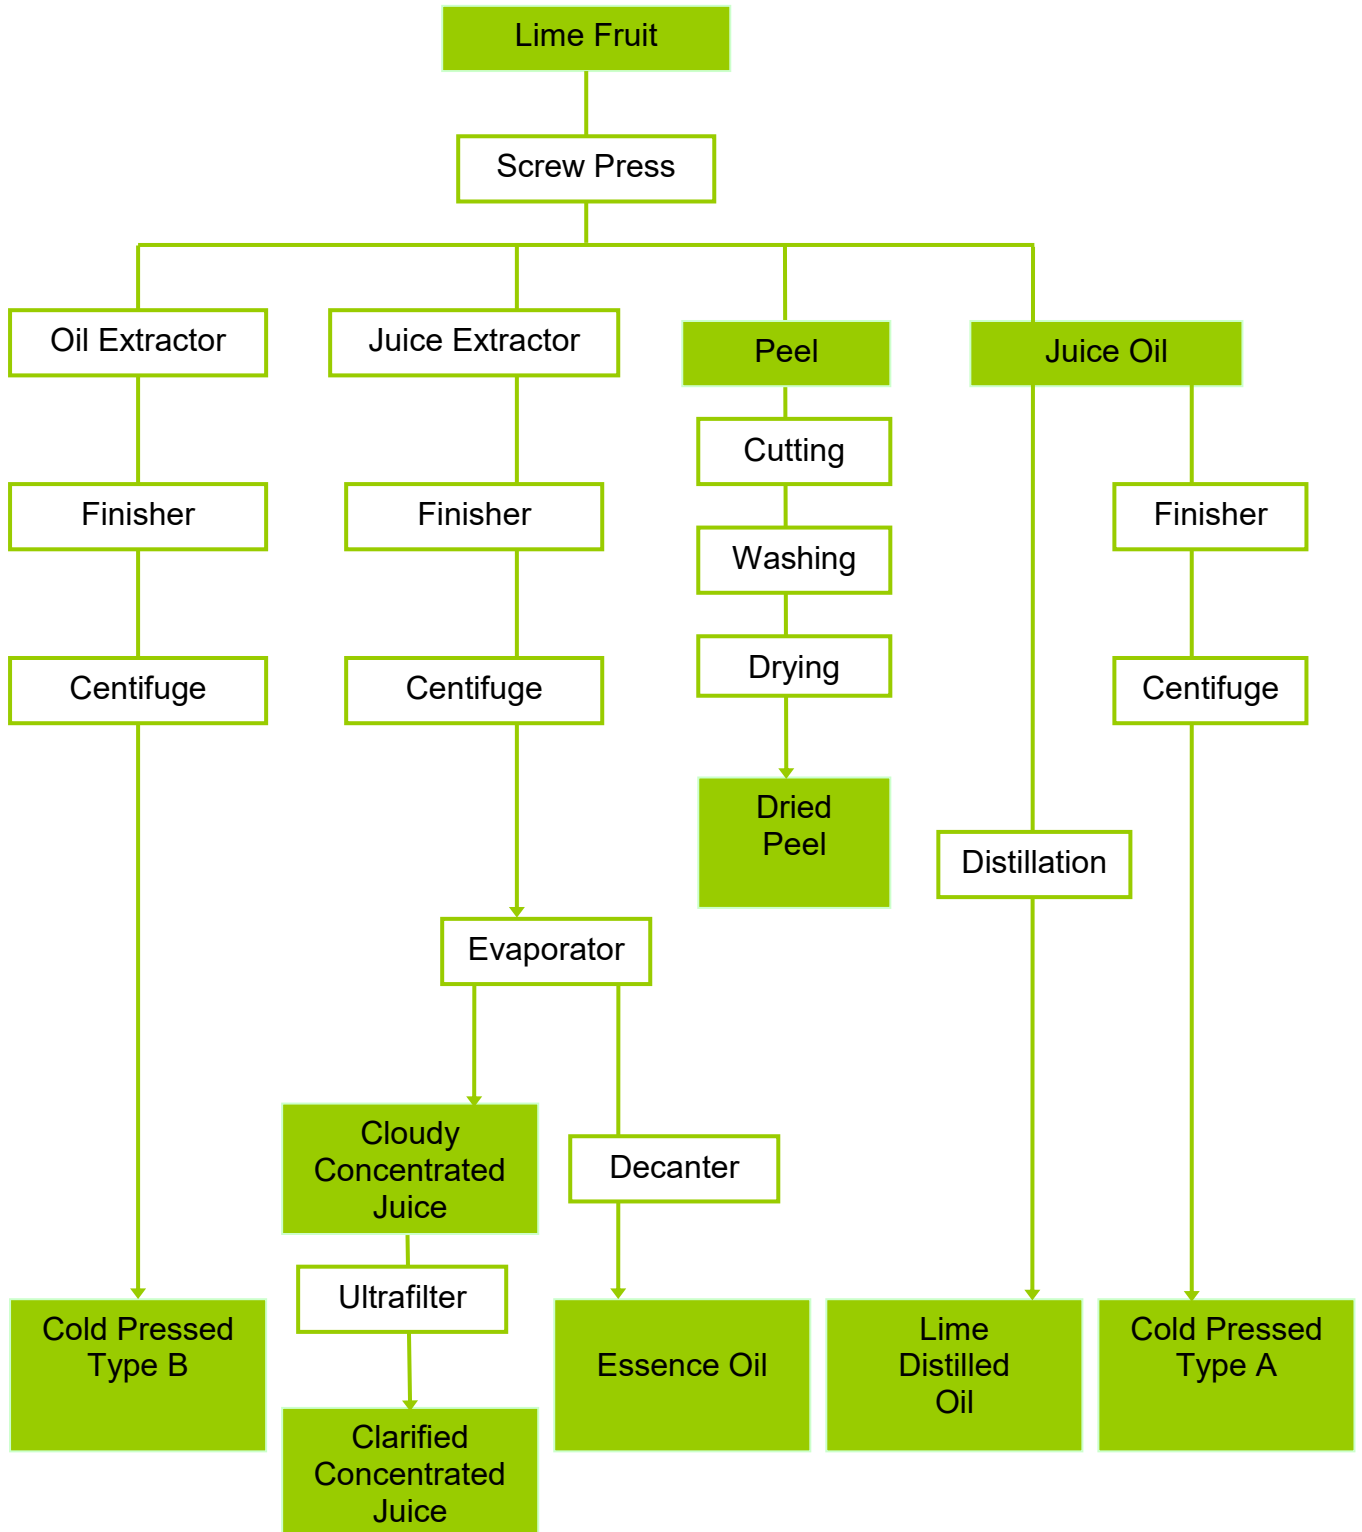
Lime Fruit

Screw Press

Oil Extractor

Finisher

Centifuge

Cold Pressed Type B

Juice Extractor

Finisher

Centifuge

Evaporator

Cloudy Concentrated Juice

Ultrafilter

Clarified Concentrated Juice

Decanter

Essence Oil

Peel

Cutting

Washing

Drying

Dried Peel

Juice Oil

Distillation

Lime Distilled Oil

Finisher

Centifuge

Cold Pressed Type A